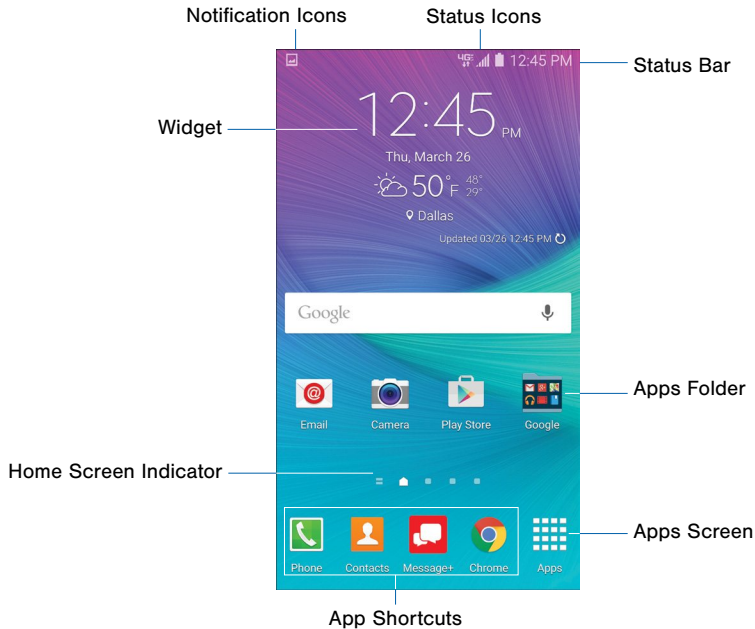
Notification Icons

Status Icons

Status Bar

4G 12:45 PM

Widget

12:45 PM

Thu, March 26

50° F 48° 29°

Dallas

Updated 03/26 12:45 PM

Google

Email

Camera

Play Store

Google

Apps Folder

Home Screen Indicator

Phone

Contacts

Message+

Chrome

Apps

Apps Screen

App Shortcuts